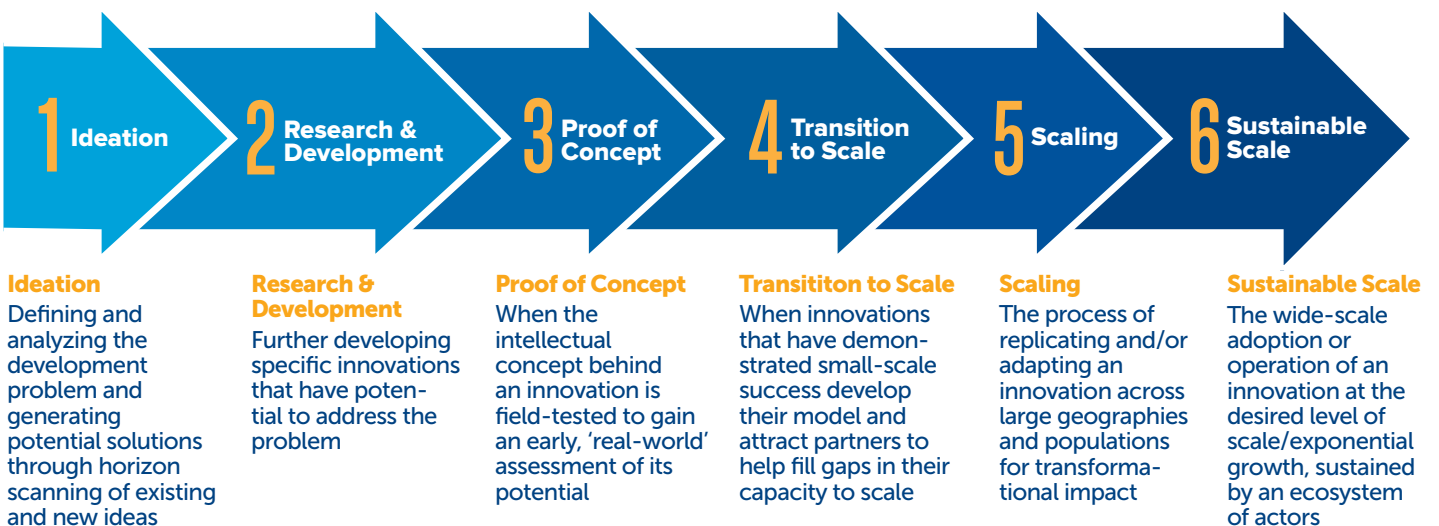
1 Ideation

2 Research & Development

3 Proof of Concept

4 Transition to Scale

5 Scaling

6 Sustainable Scale

Ideation
Defining and analyzing the development problem and generating potential solutions through horizon scanning of existing and new ideas

Research & Development
Further developing specific innovations that have potential to address the problem

Proof of Concept
When the intellectual concept behind an innovation is field-tested to gain an early, 'real-world' assessment of its potential

Transititon to Scale
When innovations that have demonstrated small-scale success develop their model and attract partners to help fill gaps in their capacity to scale

Scaling
The process of replicating and/or adapting an innovation across large geographies and populations for transformational impact

Sustainable Scale
The wide-scale adoption or operation of an innovation at the desired level of scale/exponential growth, sustained by an ecosystem of actors